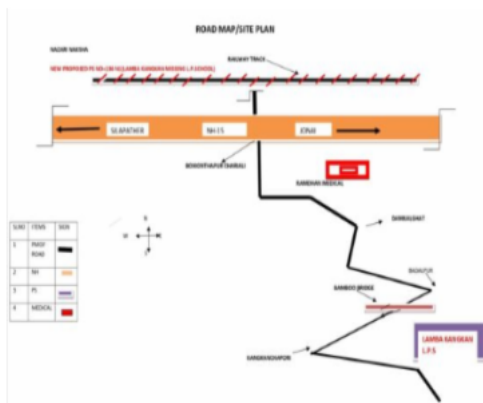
ROAD MAP/SITE PLAN

VALIDIR NAKHIA

NEW PROPOSED PS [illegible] LAMBA KANDHAN MEDIKAL L.P SCHOOL

RAILWAY TRACK

SILAPATHER

NH-15

JONAI

BORDOIPAHPUR (BARDAL)

KANDHAN MEDICAL

SUMBALGHAT

DUDAPUR

KANDAN BRIDGE

LAMBA KANDHAN L.P.S

KANDHANGHAPORI

N

W

E

S

| Sl.NO | ITEMS | SIGN |
|---|---|---|
| 1 | PWD ROAD | |
| 2 | NH | |
| 3 | PL | |
| 4 | MEDICAL | |